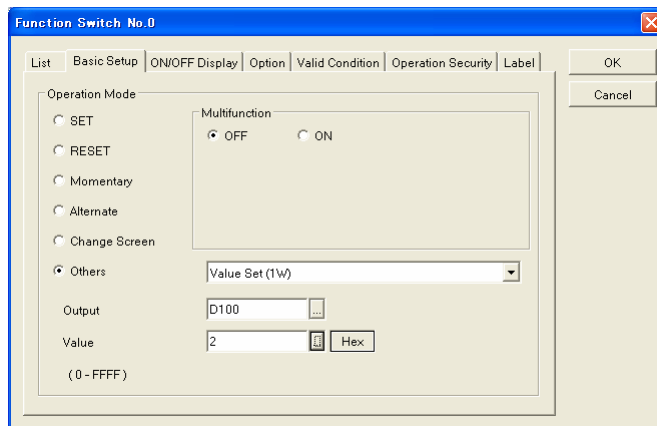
Function Switch No.0

List | Basic Setup | ON/OFF Display | Option | Valid Condition | Operation Security | Label

OK

Cancel

Operation Mode

SET

RESET

Momentary

Alternate

Change Screen

Others

Multifunction

OFF

ON

Value Set (1W)

Output

D100

...

Value

2

Hex

( 0 - FFFF )